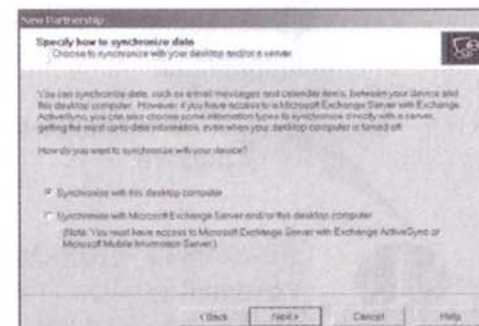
New Partnership

Specify how to synchronize data
Choose to synchronize with your desktop and/or a server.

You can synchronize data, such as e-mail messages and calendar items, between your device and this desktop computer. However, if you have access to a Microsoft Exchange Server with Exchange ActiveSync, you can also choose some information types to synchronize directly with a server, getting the most up-to-date information, even when your desktop computer is turned off.

How do you want to synchronize with your device?

Synchronize with this desktop computer

Synchronize with Microsoft Exchange Server and/or this desktop computer
(Note: You must have access to Microsoft Exchange Server with Exchange ActiveSync or Microsoft Mobile Information Server.)

< Back Next > Cancel Help